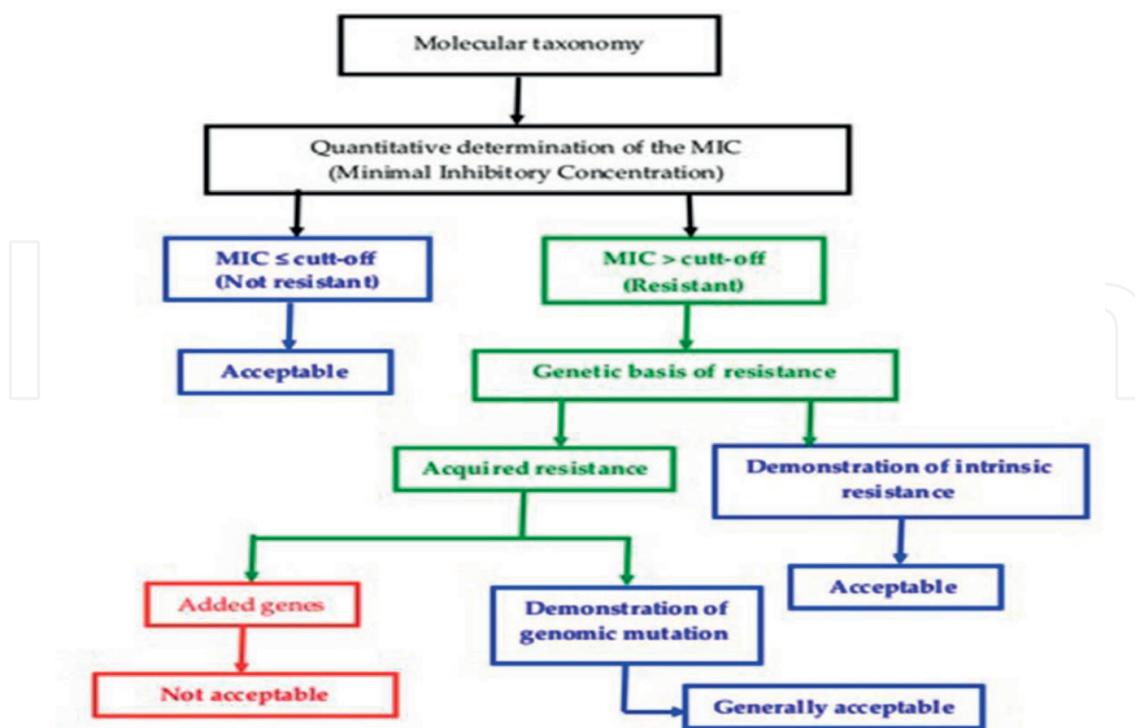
Molecular taxonomy

Quantitative determination of the MIC (Minimal Inhibitory Concentration)

MIC ≤ cutt-off (Not resistant)

MIC > cutt-off (Resistant)

Acceptable

Genetic basis of resistance

Acquired resistance

Demonstration of intrinsic resistance

Acceptable

Added genes

Demonstration of genomic mutation

Not acceptable

Generally acceptable